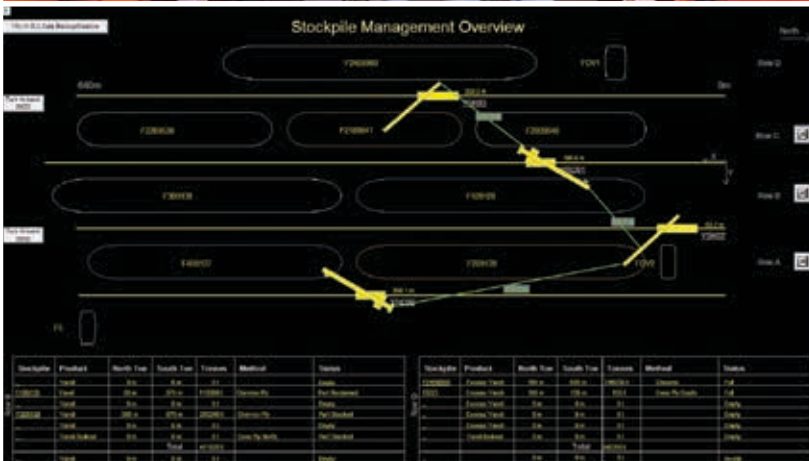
Stockpile Management Overview

North

F2600060

FDV1

Row D

F3260026

F2100041

F2000040

Row C

F3000130

F2500120

Row B

F4000107

F3500130

FDV2

Row A

F5

| Stockpile | Product | North Toe | South Toe | Tonnes | Method | Status |
|---|---|---|---|---|---|---|
| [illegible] | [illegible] | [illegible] | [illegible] | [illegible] | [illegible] | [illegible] |

| Stockpile | Product | North Toe | South Toe | Tonnes | Method | Status |
|---|---|---|---|---|---|---|
| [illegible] | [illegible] | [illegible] | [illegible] | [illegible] | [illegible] | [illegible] |